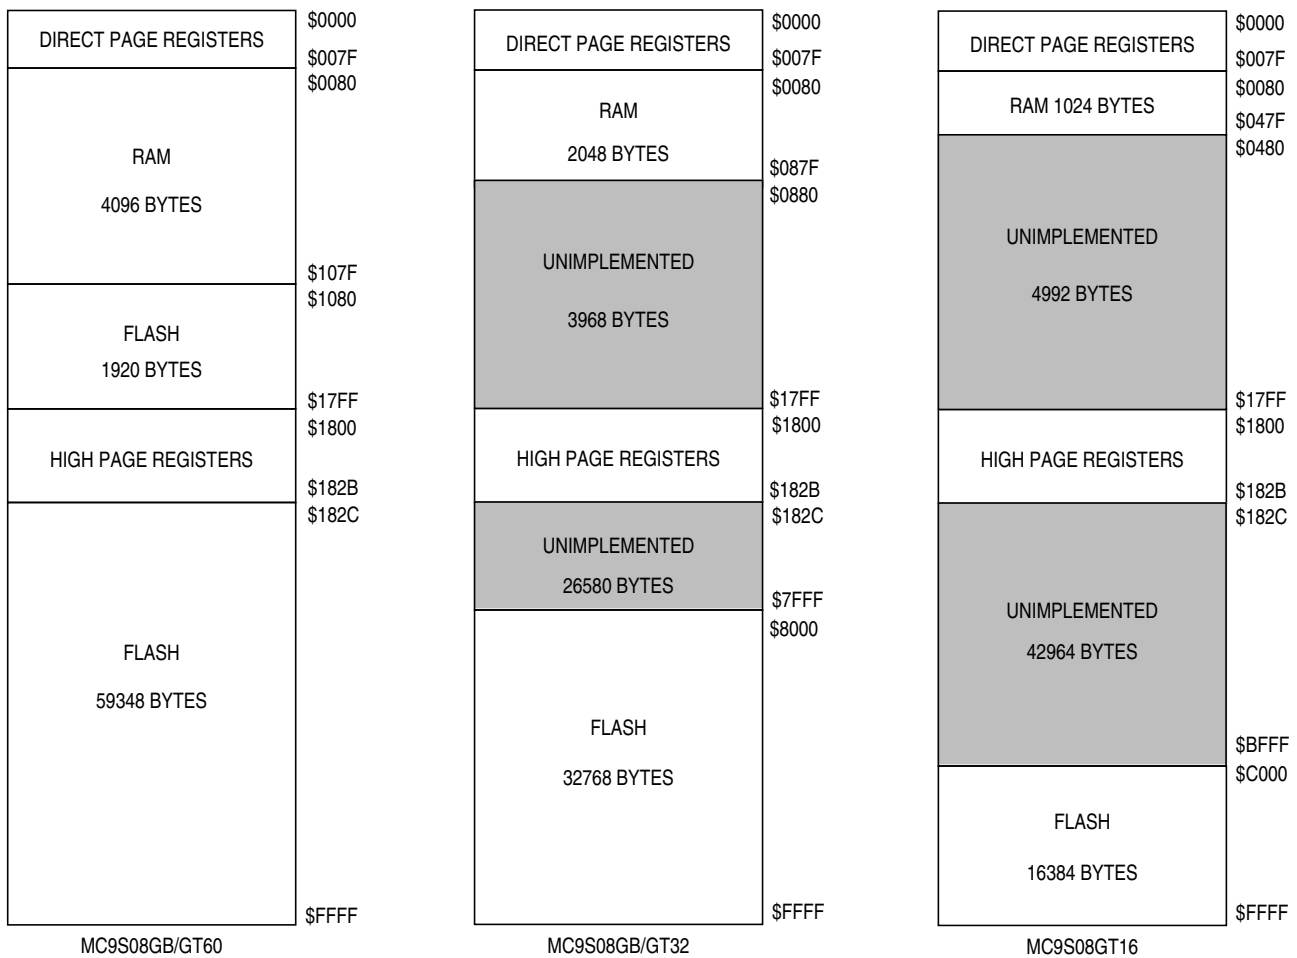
DIRECT PAGE REGISTERS
\$0000
\$007F
\$0080
RAM
4096 BYTES
\$107F
\$1080
FLASH
1920 BYTES
\$17FF
\$1800
HIGH PAGE REGISTERS
\$182B
\$182C
FLASH
59348 BYTES
\$FFFF
MC9S08GB/GT60

DIRECT PAGE REGISTERS
\$0000
\$007F
\$0080
RAM
2048 BYTES
\$087F
\$0880
UNIMPLEMENTED
3968 BYTES
\$17FF
\$1800
HIGH PAGE REGISTERS
\$182B
\$182C
UNIMPLEMENTED
26580 BYTES
\$7FFF
\$8000
FLASH
32768 BYTES
\$FFFF
MC9S08GB/GT32

DIRECT PAGE REGISTERS
\$0000
\$007F
\$0080
RAM 1024 BYTES
\$047F
\$0480
UNIMPLEMENTED
4992 BYTES
\$17FF
\$1800
HIGH PAGE REGISTERS
\$182B
\$182C
UNIMPLEMENTED
42964 BYTES
\$BFFF
\$C000
FLASH
16384 BYTES
\$FFFF
MC9S08GT16